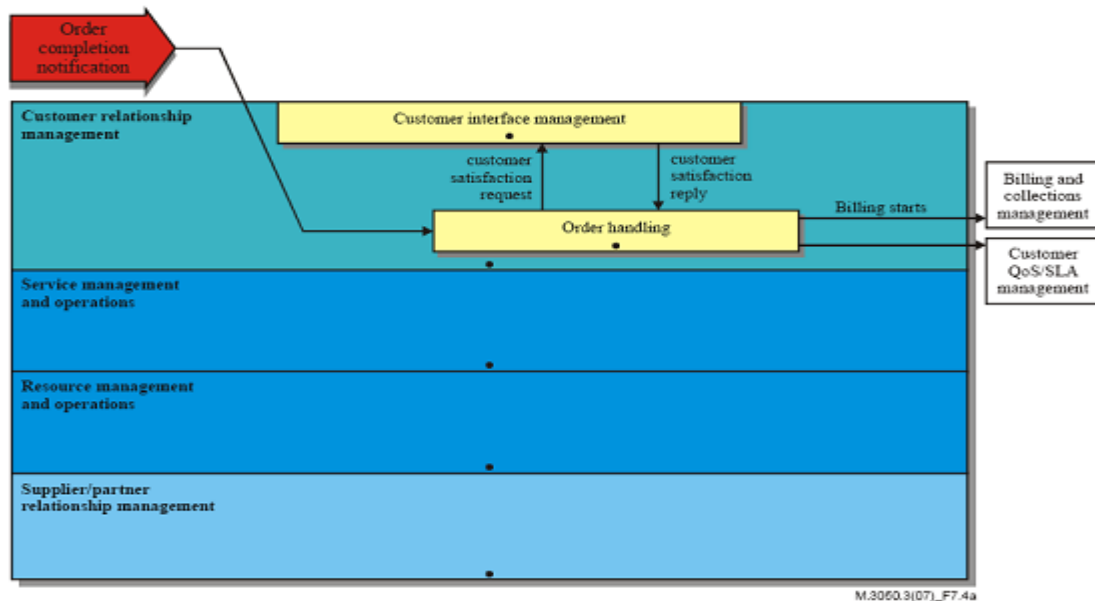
Order completion notification

Customer relationship management

Customer interface management

customer satisfaction request

customer satisfaction reply

Order handling

Billing starts

Billing and collections management

Customer QoS/SLA management

Service management and operations

Resource management and operations

Supplier/partner relationship management

M.3050.3(07)_F7.4a